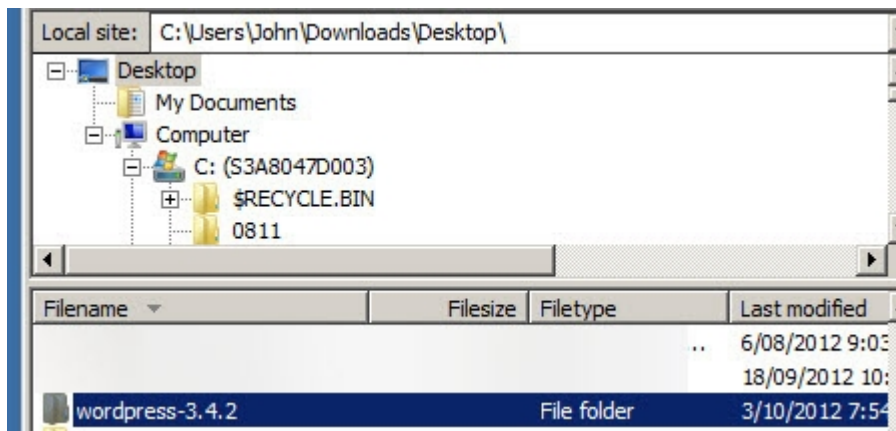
Local site: C:\Users\John\Downloads\Desktop\

Desktop
My Documents
Computer
C: (S3A8047D003)
$RECYCLE.BIN
0811

| Filename | Filesize | Filetype | Last modified |
|---|---|---|---|
| .. | | | 6/08/2012 9:03 |
| | | | 18/09/2012 10: |
| wordpress-3.4.2 | | File folder | 3/10/2012 7:54 |